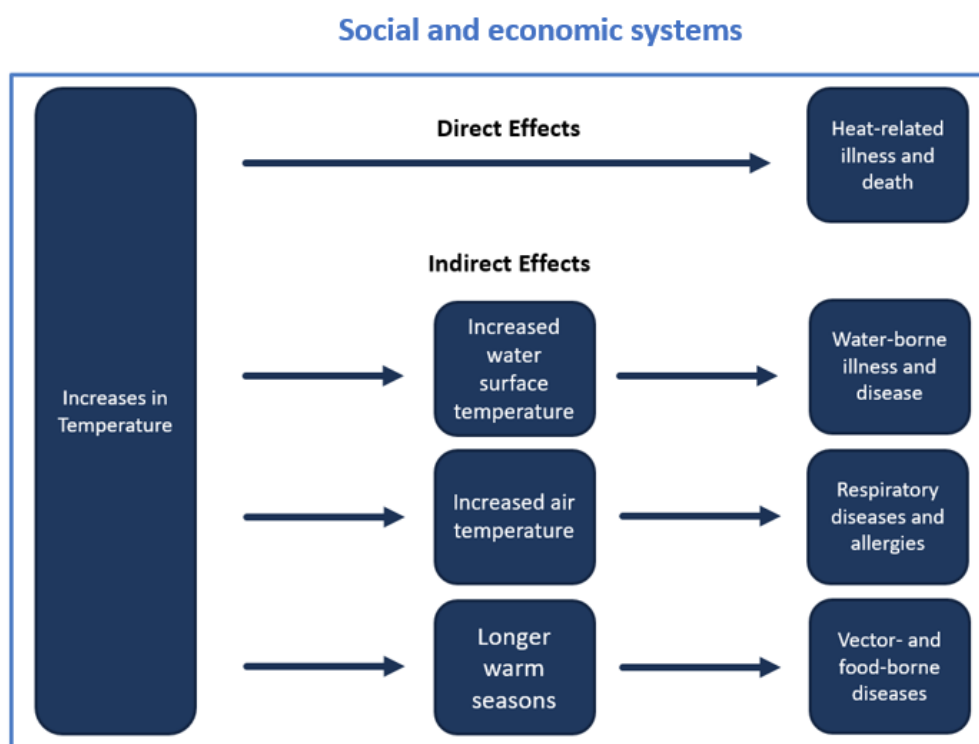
Social and economic systems

Increases in Temperature

Direct Effects

Heat-related illness and death

Indirect Effects

Increased water surface temperature

Water-borne illness and disease

Increased air temperature

Respiratory diseases and allergies

Longer warm seasons

Vector- and food-borne diseases